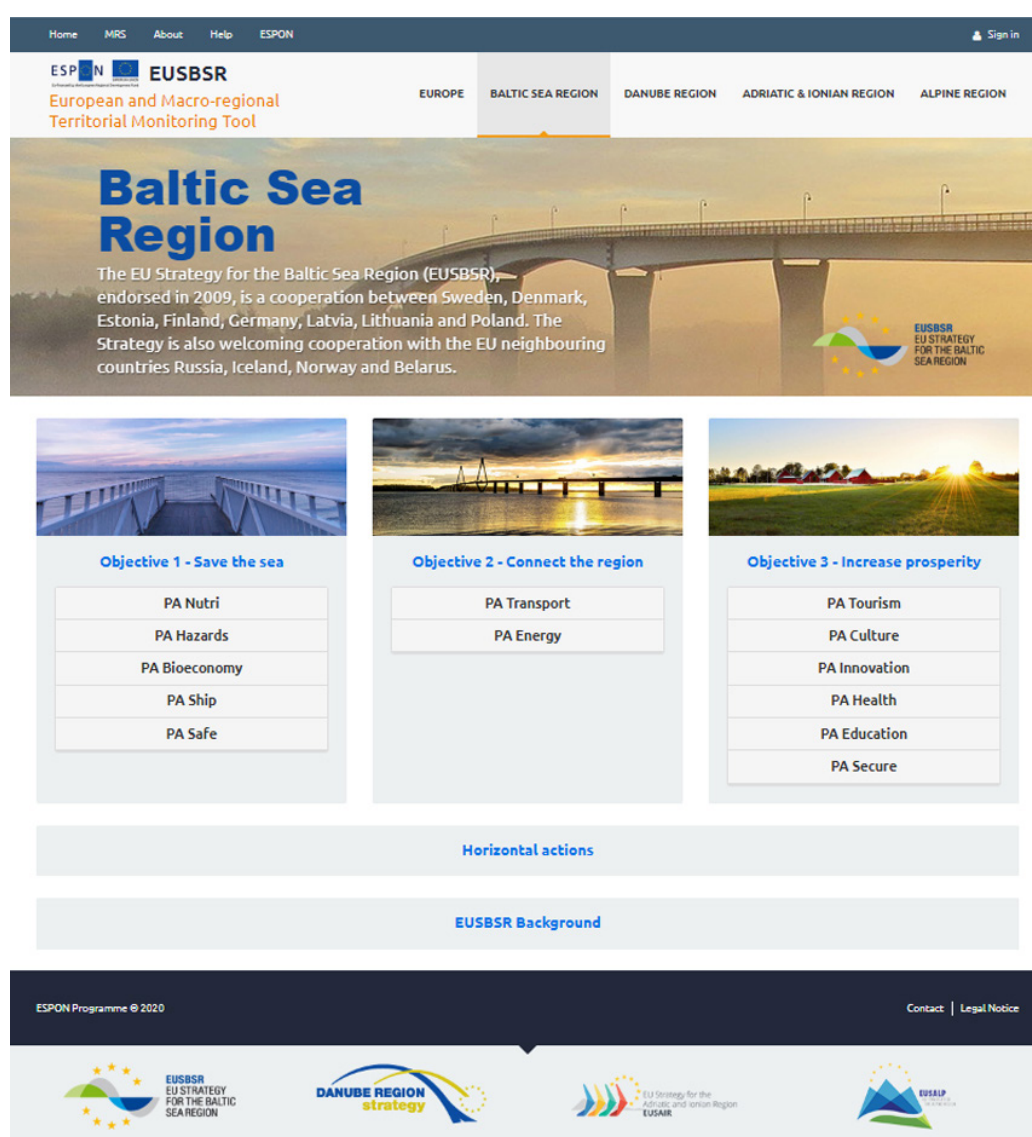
Home MRS About Help ESPON

Sign in

ESPON EUSBSR
European and Macro-regional Territorial Monitoring Tool

EUROPE BALTIC SEA REGION DANUBE REGION ADRIATIC & IONIAN REGION ALPINE REGION

Baltic Sea Region

The EU Strategy for the Baltic Sea Region (EUSBSR), endorsed in 2009, is a cooperation between Sweden, Denmark, Estonia, Finland, Germany, Latvia, Lithuania and Poland. The Strategy is also welcoming cooperation with the EU neighbouring countries Russia, Iceland, Norway and Belarus.

EUSBSR EU STRATEGY FOR THE BALTIC SEA REGION

Objective 1 - Save the sea

PA Nutri
PA Hazards
PA Bioeconomy
PA Ship
PA Safe

Objective 2 - Connect the region

PA Transport
PA Energy

Objective 3 - Increase prosperity

PA Tourism
PA Culture
PA Innovation
PA Health
PA Education
PA Secure

Horizontal actions

EUSBSR Background

ESPON Programme © 2020

Contact | Legal Notice

EUSBSR EU STRATEGY FOR THE BALTIC SEA REGION

DANUBE REGION strategy

EU Strategy for the Adriatic and Ionian Region EUSAIR

EUSALP